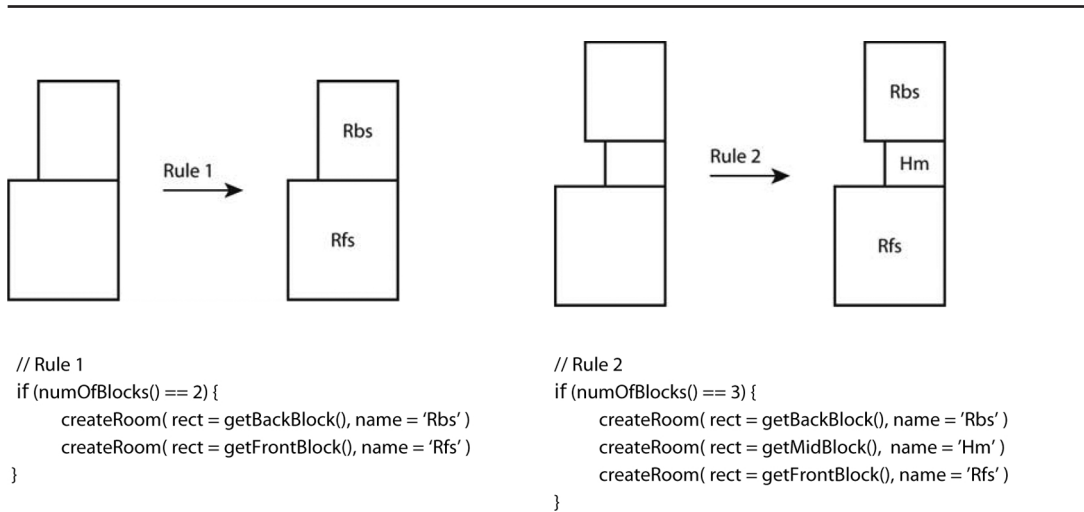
Rule 1

Rbs

Rfs

Rule 2

Rbs

Hm

Rfs

// Rule 1
if (numOfBlocks() == 2) {
createRoom( rect = getBackBlock(), name = 'Rbs' )
createRoom( rect = getFrontBlock(), name = 'Rfs' )
}

// Rule 2
if (numOfBlocks() == 3) {
createRoom( rect = getBackBlock(), name = 'Rbs' )
createRoom( rect = getMidBlock(), name = 'Hm' )
createRoom( rect = getFrontBlock(), name = 'Rfs' )
}